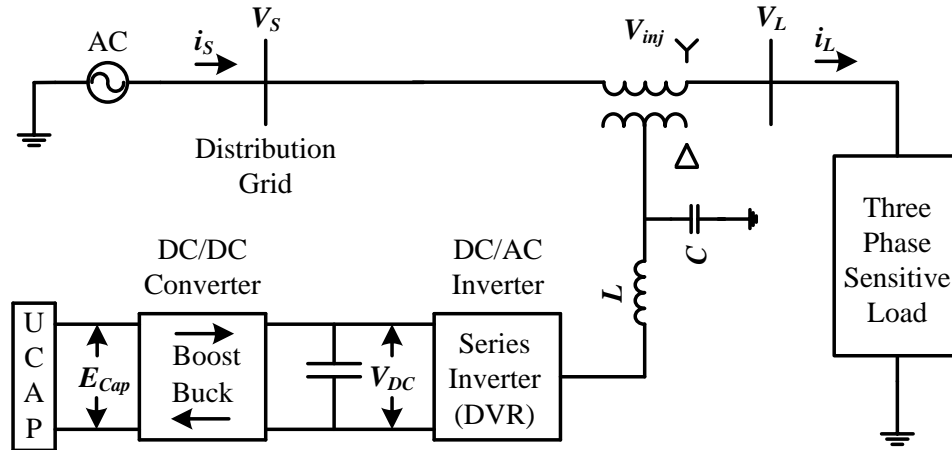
AC

$i_S$

$V_S$

$V_{inj}$

$V_L$

$i_L$

Distribution Grid

Δ

$C$

$L$

DC/DC Converter

DC/AC Inverter

Three Phase Sensitive Load

U C A P

$E_{Cap}$

Boost

Buck

$V_{DC}$

Series Inverter (DVR)